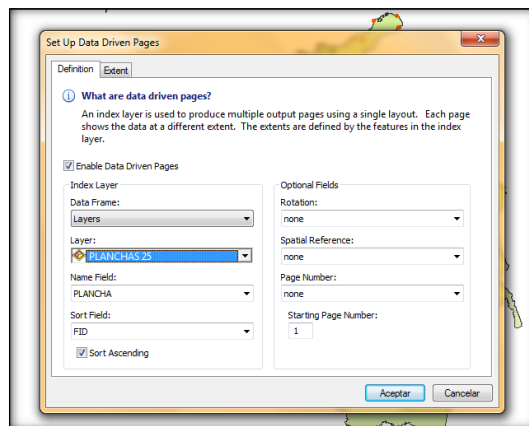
Set Up Data Driven Pages

Definition Extent

What are data driven pages?

An index layer is used to produce multiple output pages using a single layout. Each page shows the data at a different extent. The extents are defined by the features in the index layer.

Enable Data Driven Pages

Index Layer

Data Frame:
Layers

Layer:
PLANCHAS 25

Name Field:
PLANCHA

Sort Field:
FID

Sort Ascending

Optional Fields

Rotation:
none

Spatial Reference:
none

Page Number:
none

Starting Page Number:
1

Aceptar Cancelar